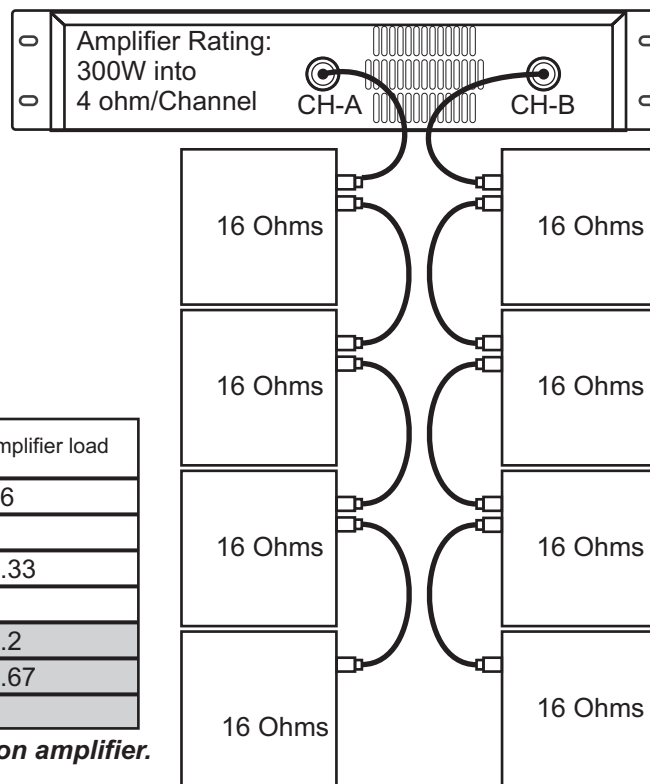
Amplifier Rating: 300W into 4 ohm/Channel

CH-A

CH-B

16 Ohms

16 Ohms

16 Ohms

16 Ohms

16 Ohms

16 Ohms

16 Ohms

16 Ohms

| mplifier load |
|---|
| 6 |
| |
| .33 |
| |
| .2 |
| .67 |
| |

on amplifier.